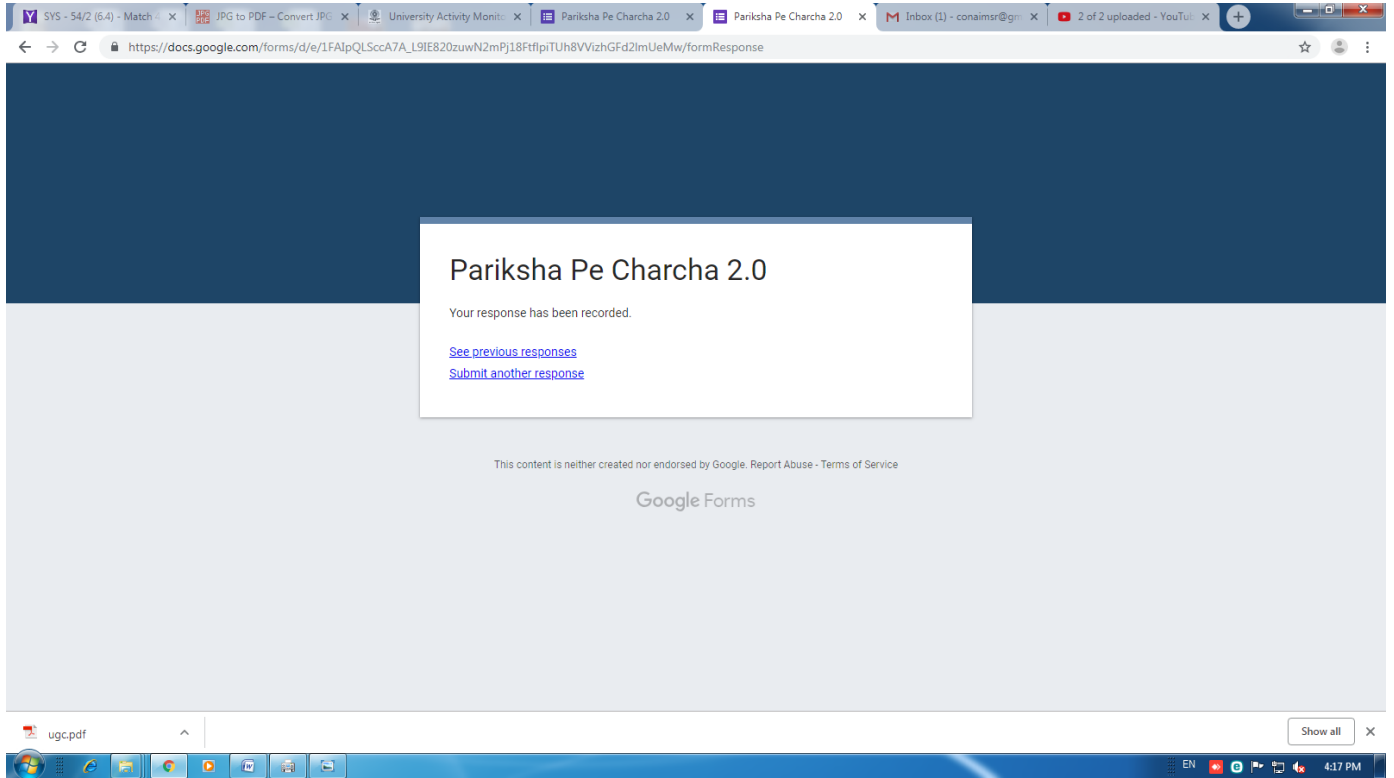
SYS - 54/2 (6.4) - Match
JPG to PDF – Convert JPG
University Activity Monito
Pariksha Pe Charcha 2.0
Pariksha Pe Charcha 2.0
Inbox (1) - conaimsr@gm
2 of 2 uploaded - YouTub

https://docs.google.com/forms/d/e/1FAIpQLSccA7A_L9IE820zuwN2mPj18FtflpiTUh8VVizhGFd2lmUeMw/formResponse

Pariksha Pe Charcha 2.0

Your response has been recorded.

See previous responses
Submit another response

This content is neither created nor endorsed by Google. Report Abuse - Terms of Service

Google Forms

ugc.pdf

Show all

EN

4:17 PM